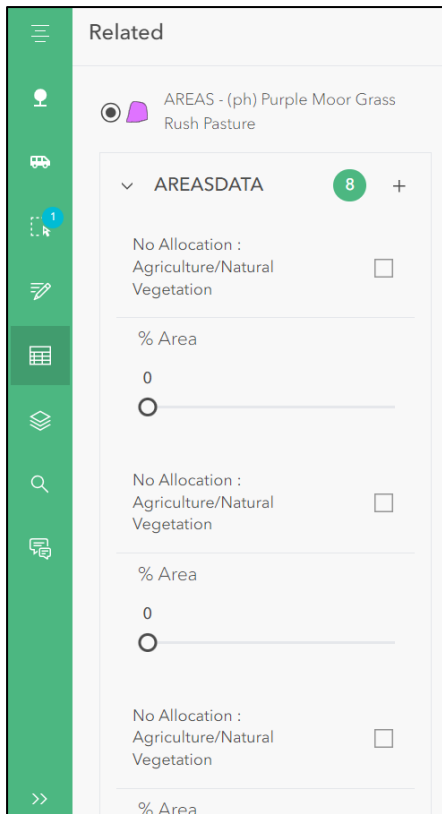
1

Related

AREAS - (ph) Purple Moor Grass Rush Pasture

AREASDATA 8 +

No Allocation : Agriculture/Natural Vegetation

% Area

0

No Allocation : Agriculture/Natural Vegetation

% Area

0

No Allocation : Agriculture/Natural Vegetation

% Area

>>